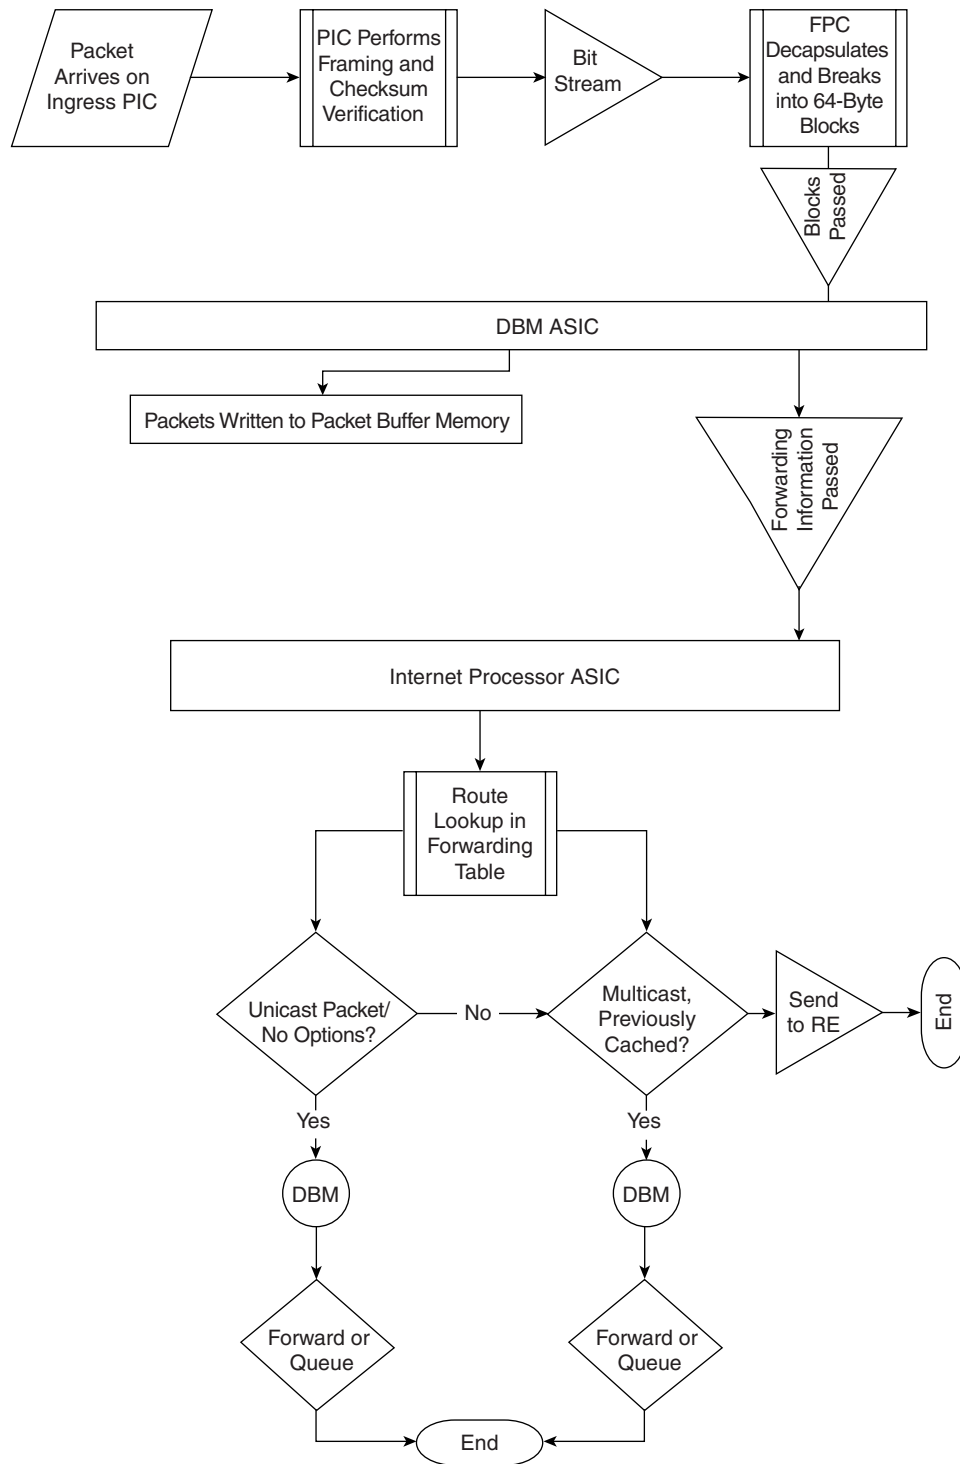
Packet Arrives on Ingress PIC

PIC Performs Framing and Checksum Verification

Bit Stream

FPC Decapsulates and Breaks into 64-Byte Blocks

Blocks Passed

DBM ASIC

Packets Written to Packet Buffer Memory

Forwarding Information Passed

Internet Processor ASIC

Route Lookup in Forwarding Table

Unicast Packet/ No Options?

No

Multicast, Previously Cached?

Send to RE

End

Yes

Yes

DBM

DBM

Forward or Queue

Forward or Queue

End